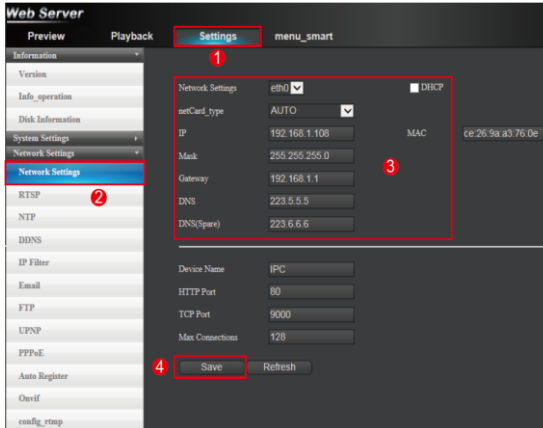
Web Server

Preview Playback Settings menu_smart

1

Information

Version

Info_operation

Disk Information

System Settings

Network Settings

Network Settings

2

RTSP

NTP

DDNS

IP Filter

Email

FTP

UPNP

PPPoE

Auto Register

Onvif

config_rtmp

Network Settings eth0

DHCP

netCard_type AUTO

IP 192.168.1.108

MAC ce:26:9a:a3:76:0e

Mask 255.255.255.0

3

Gateway 192.168.1.1

DNS 223.5.5.5

DNS(Spare) 223.6.6.6

Device Name IPC

HTTP Port 80

TCP Port 9000

Max Connections 128

4

Save Refresh